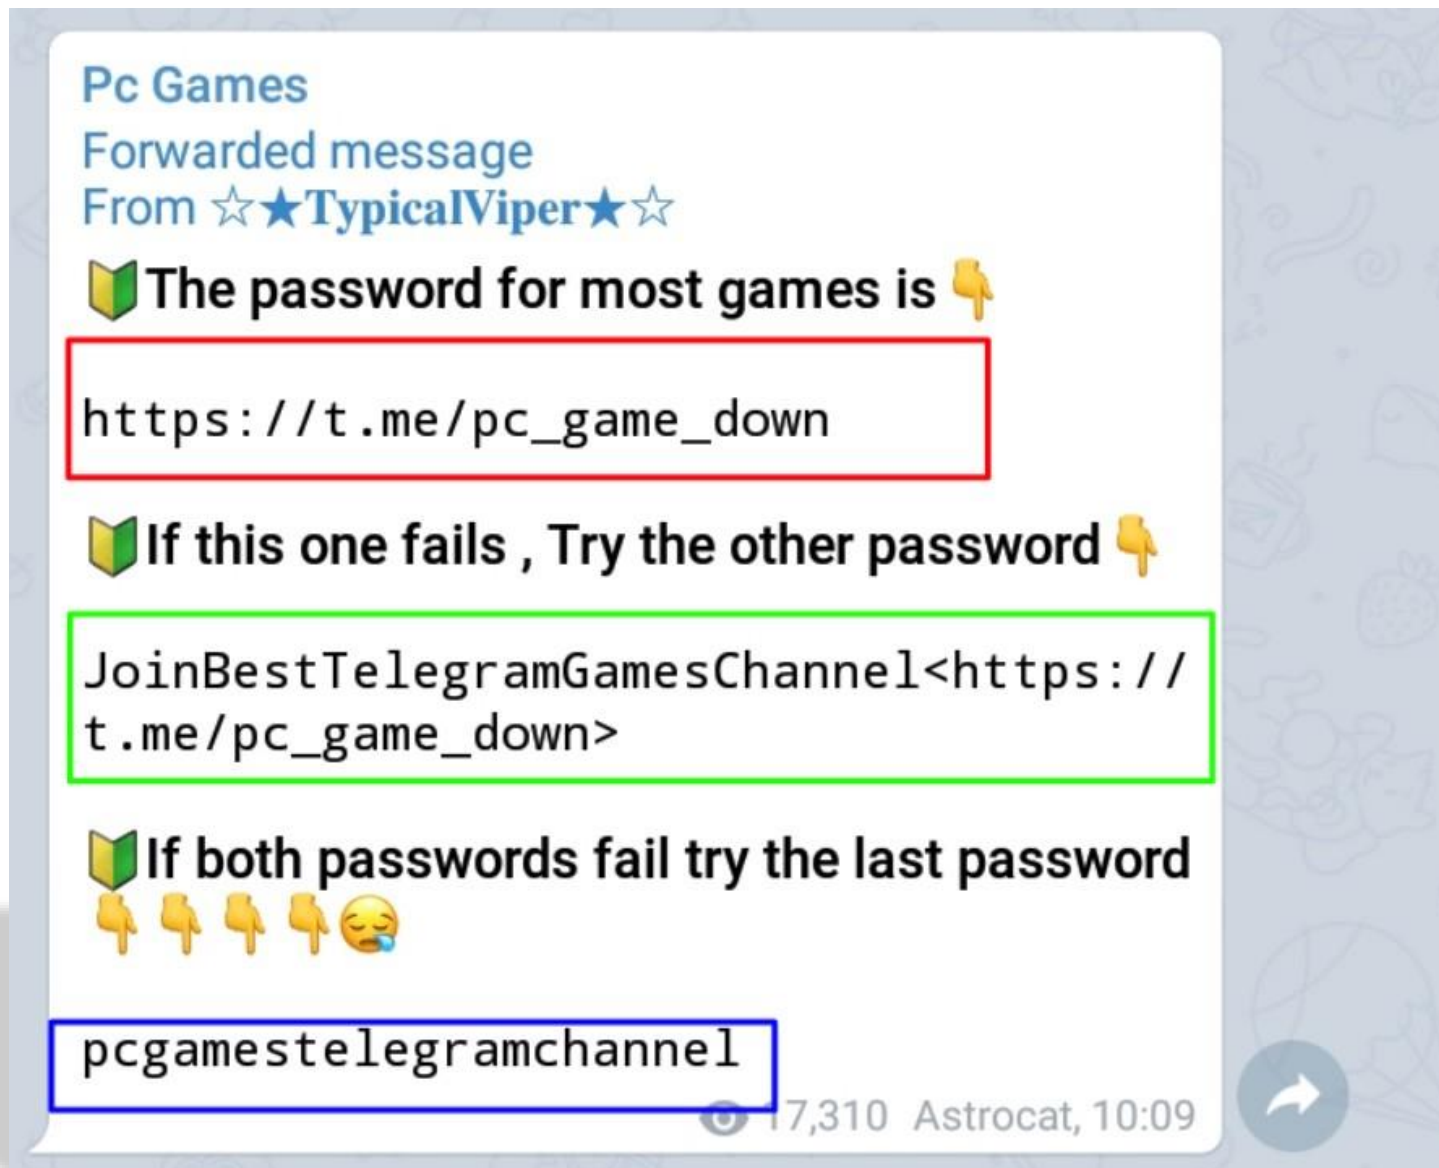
Pc Games
Forwarded message
From ☆★TypicalViper★☆

🔰The password for most games is 👇

https://t.me/pc_game_down

🔰If this one fails , Try the other password 👇

JoinBestTelegramGamesChannel<https://t.me/pc_game_down>

🔰If both passwords fail try the last password 👇👇👇👇😪

pcgamestelegramchannel

17,310 Astrocat, 10:09